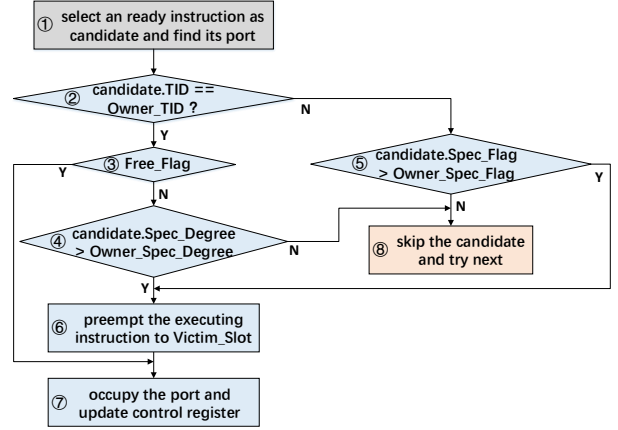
① select an ready instruction as candidate and find its port

② candidate.TID == Owner_TID ?

N

Y

③ Free_Flag

Y

N

⑤ candidate.Spec_Flag > Owner_Spec_Flag

Y

N

④ candidate.Spec_Degree > Owner_Spec_Degree

N

⑧ skip the candidate and try next

Y

⑥ preempt the executing instruction to Victim_Slot

⑦ occupy the port and update control register